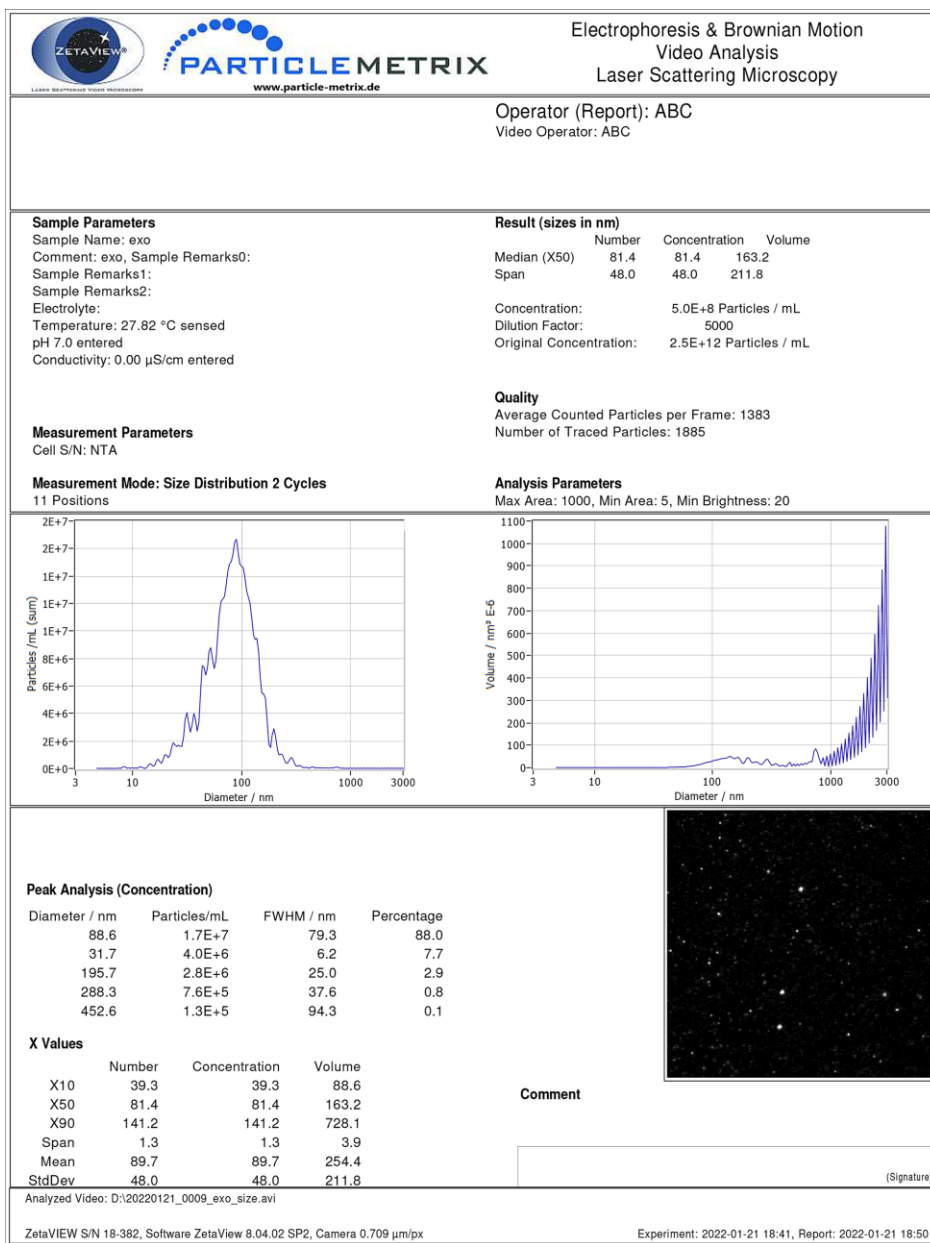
ZETAVIEW®
Laser Scattering Video Microscope
PARTICLEMETRIX
www.particle-metrix.de

Electrophoresis & Brownian Motion
Video Analysis
Laser Scattering Microscopy

Operator (Report): ABC
Video Operator: ABC

Sample Parameters
Sample Name: exo
Comment: exo, Sample Remarks0:
Sample Remarks1:
Sample Remarks2:
Electrolyte:
Temperature: 27.82 °C sensed
pH 7.0 entered
Conductivity: 0.00 µS/cm entered

Result (sizes in nm)

| | Number | Concentration | Volume |
|---|---|---|---|
| Median (X50) | 81.4 | 81.4 | 163.2 |
| Span | 48.0 | 48.0 | 211.8 |

Concentration: 5.0E+8 Particles / mL
Dilution Factor: 5000
Original Concentration: 2.5E+12 Particles / mL

Quality
Average Counted Particles per Frame: 1383
Number of Traced Particles: 1885

Measurement Parameters
Cell S/N: NTA

Measurement Mode: Size Distribution 2 Cycles
11 Positions

Analysis Parameters
Max Area: 1000, Min Area: 5, Min Brightness: 20

2E+7
2E+7
1E+7
1E+7
1E+7
8E+6
6E+6
4E+6
2E+6
0E+0
Particles /mL (sum)
3 10 100 1000 3000
Diameter / nm

1100
1000
900
800
700
600
500
400
300
200
100
0
Volume / nm³ E-6
3 10 100 1000 3000
Diameter / nm

Peak Analysis (Concentration)

| Diameter / nm | Particles/mL | FWHM / nm | Percentage |
|---|---|---|---|
| 88.6 | 1.7E+7 | 79.3 | 88.0 |
| 31.7 | 4.0E+6 | 6.2 | 7.7 |
| 195.7 | 2.8E+6 | 25.0 | 2.9 |
| 288.3 | 7.6E+5 | 37.6 | 0.8 |
| 452.6 | 1.3E+5 | 94.3 | 0.1 |

X Values

| | Number | Concentration | Volume |
|---|---|---|---|
| X10 | 39.3 | 39.3 | 88.6 |
| X50 | 81.4 | 81.4 | 163.2 |
| X90 | 141.2 | 141.2 | 728.1 |
| Span | 1.3 | 1.3 | 3.9 |
| Mean | 89.7 | 89.7 | 254.4 |
| StdDev | 48.0 | 48.0 | 211.8 |

Comment

(Signature

Analyzed Video: D:\20220121_0009_exo_size.avi

ZetaVIEW S/N 18-382, Software ZetaView 8.04.02 SP2, Camera 0.709 µm/px

Experiment: 2022-01-21 18:41, Report: 2022-01-21 18:50